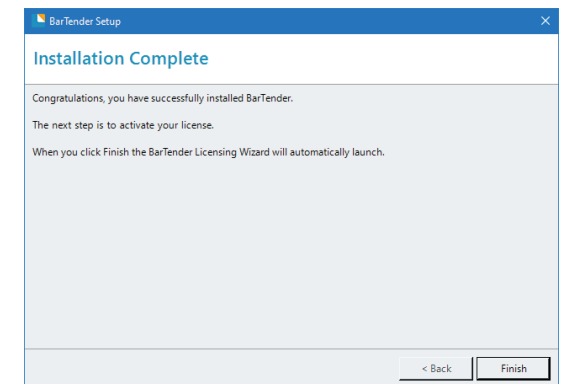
BarTender Setup

Installation Complete

Congratulations, you have successfully installed BarTender.

The next step is to activate your license.

When you click Finish the BarTender Licensing Wizard will automatically launch.

< Back

Finish